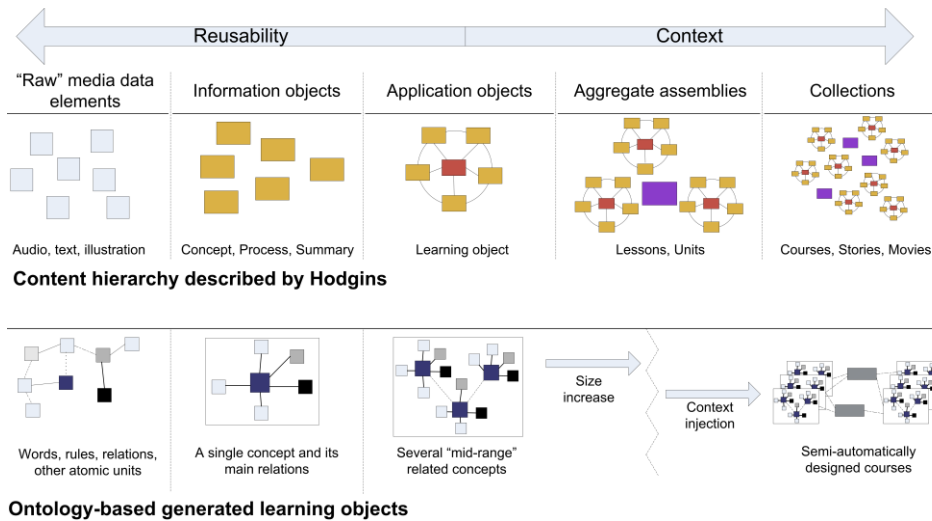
Reusability

Context

“Raw” media data elements

Information objects

Application objects

Aggregate assemblies

Collections

Audio, text, illustration

Concept, Process, Summary

Learning object

Lessons, Units

Courses, Stories, Movies

Content hierarchy described by Hodgins

Words, rules, relations, other atomic units

A single concept and its main relations

Several “mid-range” related concepts

Size increase

Context injection

Semi-automatically designed courses

Ontology-based generated learning objects